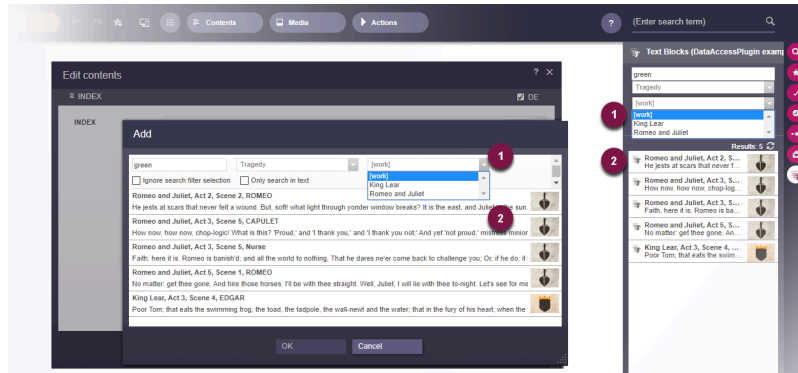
Contents
Media
Actions
?
(Enter search term)
Text Blocks (DataAccessPlugin examp

green
Tragedy
[work]
[work]
King Lear
Romeo and Juliet
1
2
Results: 5
Romeo and Juliet, Act 2, S...
He jests at scars that never f...
Romeo and Juliet, Act 3, S...
How now, how now, chop-log...
Romeo and Juliet, Act 3, S...
Faith, here it is. Romeo is ba...
Romeo and Juliet, Act 5, S...
No matter: get thee gone. An...
King Lear, Act 3, Scene 4, ...
Poor Tom; that eats the swim...

Edit contents
? ✕
INDEX
DE
INDEX

Add
green
Tragedy
[work]
[work]
King Lear
Romeo and Juliet
Ignore search filter selection
Only search in text
1
2
Romeo and Juliet, Act 2, Scene 2, ROMEO
He jests at scars that never felt a wound. But, soft! what light through yonder window breaks? It is the east, and Juliet is the sun.
Romeo and Juliet, Act 3, Scene 5, CAPULET
How now, how now, chop-logic! What is this? 'Proud,' and 'I thank you,' and 'I thank you not;' And yet 'not proud,' mistress minion
Romeo and Juliet, Act 3, Scene 5, Nurse
Faith, here it is. Romeo is banish'd; and all the world to nothing, That he dares ne'er come back to challenge you; Or, if he do, it
Romeo and Juliet, Act 5, Scene 1, ROMEO
No matter: get thee gone, And hire those horses; I'll be with thee straight. Well, Juliet, I will lie with thee to-night. Let's see for me
King Lear, Act 3, Scene 4, EDGAR
Poor Tom; that eats the swimming frog, the toad, the tadpole, the wall-newt and the water; that in the fury of his heart, when the
OK
Cancel